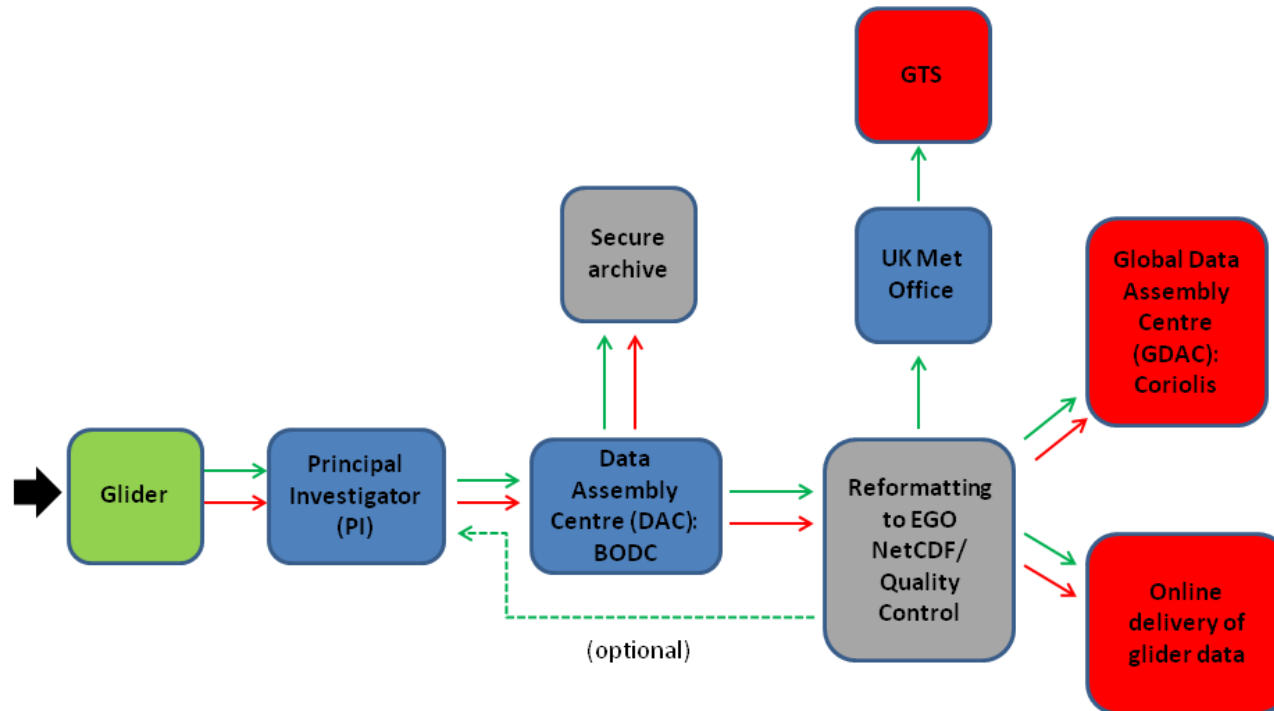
GTS

Secure archive

UK Met Office

Global Data Assembly Centre (GDAC): Coriolis

Glider

Principal Investigator (PI)

Data Assembly Centre (DAC): BODC

Reformatting to EGO NetCDF/ Quality Control

Online delivery of glider data

(optional)